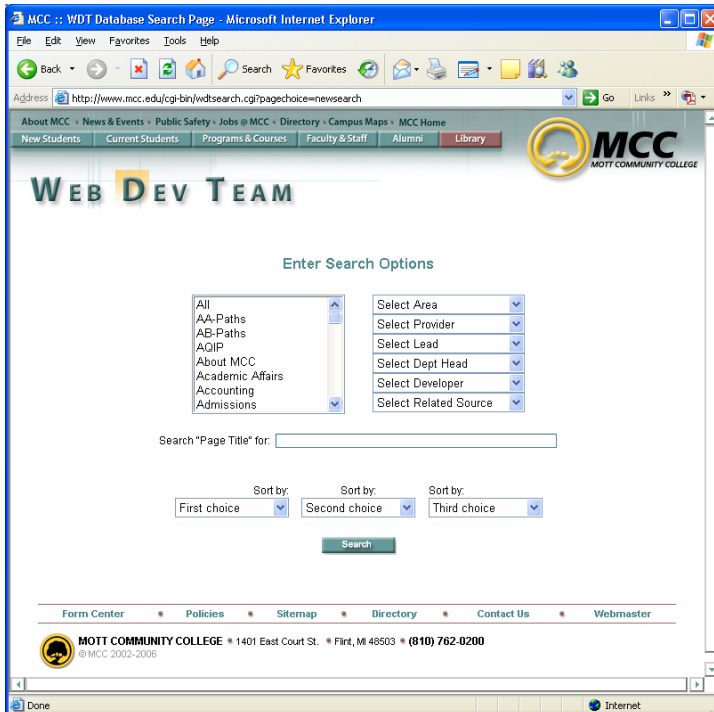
MCC :: WDT Database Search Page - Microsoft Internet Explorer

File Edit View Favorites Tools Help

Back Search Favorites

Address http://www.mcc.edu/cgi-bin/wdtsearch.cgi?pagechoice=newsearch Go Links

About MCC • News & Events • Public Safety • Jobs @ MCC • Directory • Campus Maps • MCC Home
New Students | Current Students | Programs & Courses | Faculty & Staff | Alumni | Library

MCC
MOTT COMMUNITY COLLEGE

WEB DEV TEAM

Enter Search Options

All
AA-Paths
AB-Paths
AQIP
About MCC
Academic Affairs
Accounting
Admissions

Select Area
Select Provider
Select Lead
Select Dept Head
Select Developer
Select Related Source

Search "Page Title" for:

Sort by: First choice
Sort by: Second choice
Sort by: Third choice

Search

Form Center • Policies • Sitemap • Directory • Contact Us • Webmaster

MOTT COMMUNITY COLLEGE • 1401 East Court St. • Flint, MI 48503 • (810) 762-0200
© MCC 2002-2006

Done Internet